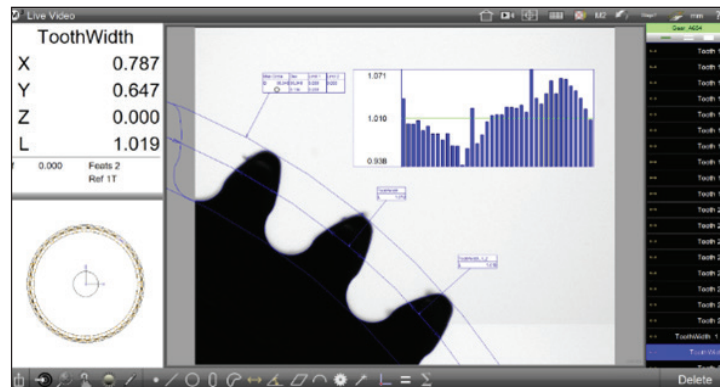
Live Video

M2

mm

ToothWidth

X 0.787

Y 0.647

Z 0.000

L 1.019

0.000 Feats 2

Ref 1T

1.071

1.010

0.938

Gear_4634

Tooth 1

Tooth 1

Tooth 1

Tooth 1

Tooth 1

Tooth 1

Tooth 1

Tooth 1

Tooth 1

Tooth 1

Tooth 2

Tooth 2

Tooth 2

Tooth 2

Tooth 2

Tooth 2

Tooth 2

Tooth 2

Tooth 3

Tooth 3

ToothWidth 1

Delete